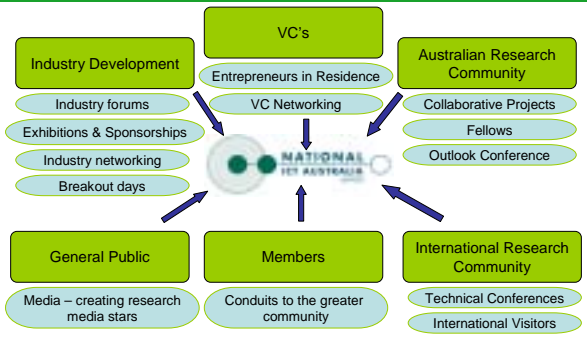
VC's

Entrepreneurs in Residence

VC Networking

Industry Development

Industry forums

Exhibitions & Sponsorships

Industry networking

Breakout days

Australian Research Community

Collaborative Projects

Fellows

Outlook Conference

NATIONAL ICT AUSTRALIA

General Public

Media – creating research media stars

Members

Conduits to the greater community

International Research Community

Technical Conferences

International Visitors